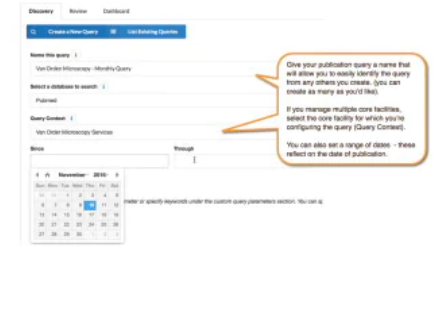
Discovery Review Dashboard

Create a New Query | List Existing Queries

Name this query

Van Order Microscopy - Monthly Query

Select a database to search

Pubmed

Query Context

Van Order Microscopy Services

Since

Through

November 2010

Sun Mon Tue Wed Thu Fri Sat

| | | | | | | |
|---|---|---|---|---|---|---|
| | 1 | 2 | 3 | 4 | 5 | 6 |
| 7 | 8 | 9 | 10 | 11 | 12 | 13 |
| 14 | 15 | 16 | 17 | 18 | 19 | 20 |
| 21 | 22 | 23 | 24 | 25 | 26 | 27 |
| 28 | 29 | 30 | | | | |

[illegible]meter or specify keywords under the custom query parameters section. You can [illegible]

Give your publication query a name that will allow you to easily identify the query from any others you create. (you can create as many as you'd like).

If you manage multiple core facilities, select the core facility for which you're configuring the query (Query Context).

You can also set a range of dates - these reflect on the date of publication.